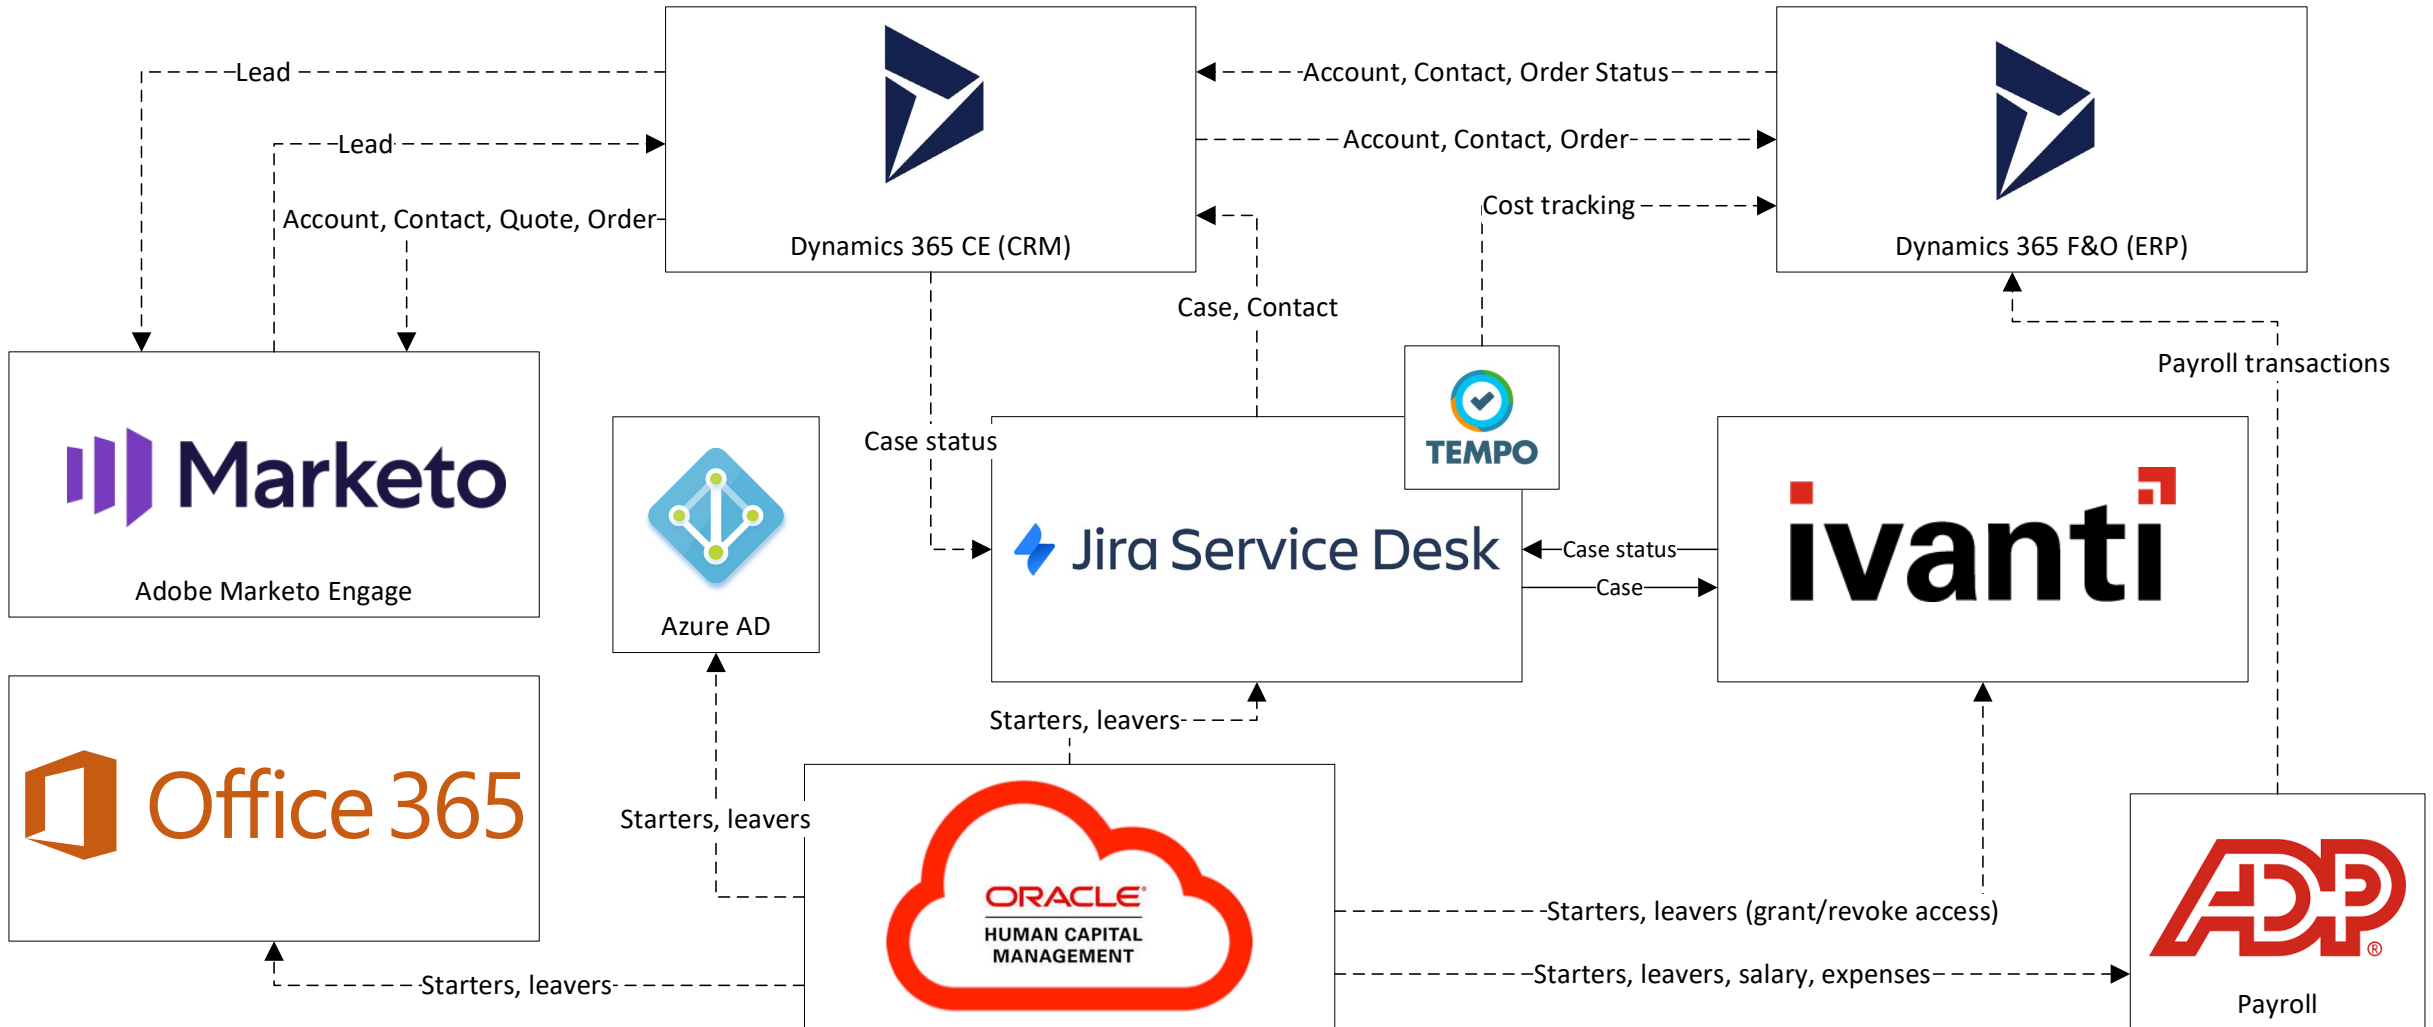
Lead

Lead

Account, Contact, Quote, Order

Dynamics 365 CE (CRM)

Account, Contact, Order Status

Account, Contact, Order

Cost tracking

Dynamics 365 F&O (ERP)

Case, Contact

Payroll transactions

Marketo

Adobe Marketo Engage

Azure AD

Case status

TEMPO

Jira Service Desk

Case status

Case

ivanti

Starters, leavers

Office 365

Starters, leavers

ORACLE
HUMAN CAPITAL MANAGEMENT

Starters, leavers (grant/revoke access)

Starters, leavers, salary, expenses

Starters, leavers

ADP®

Payroll